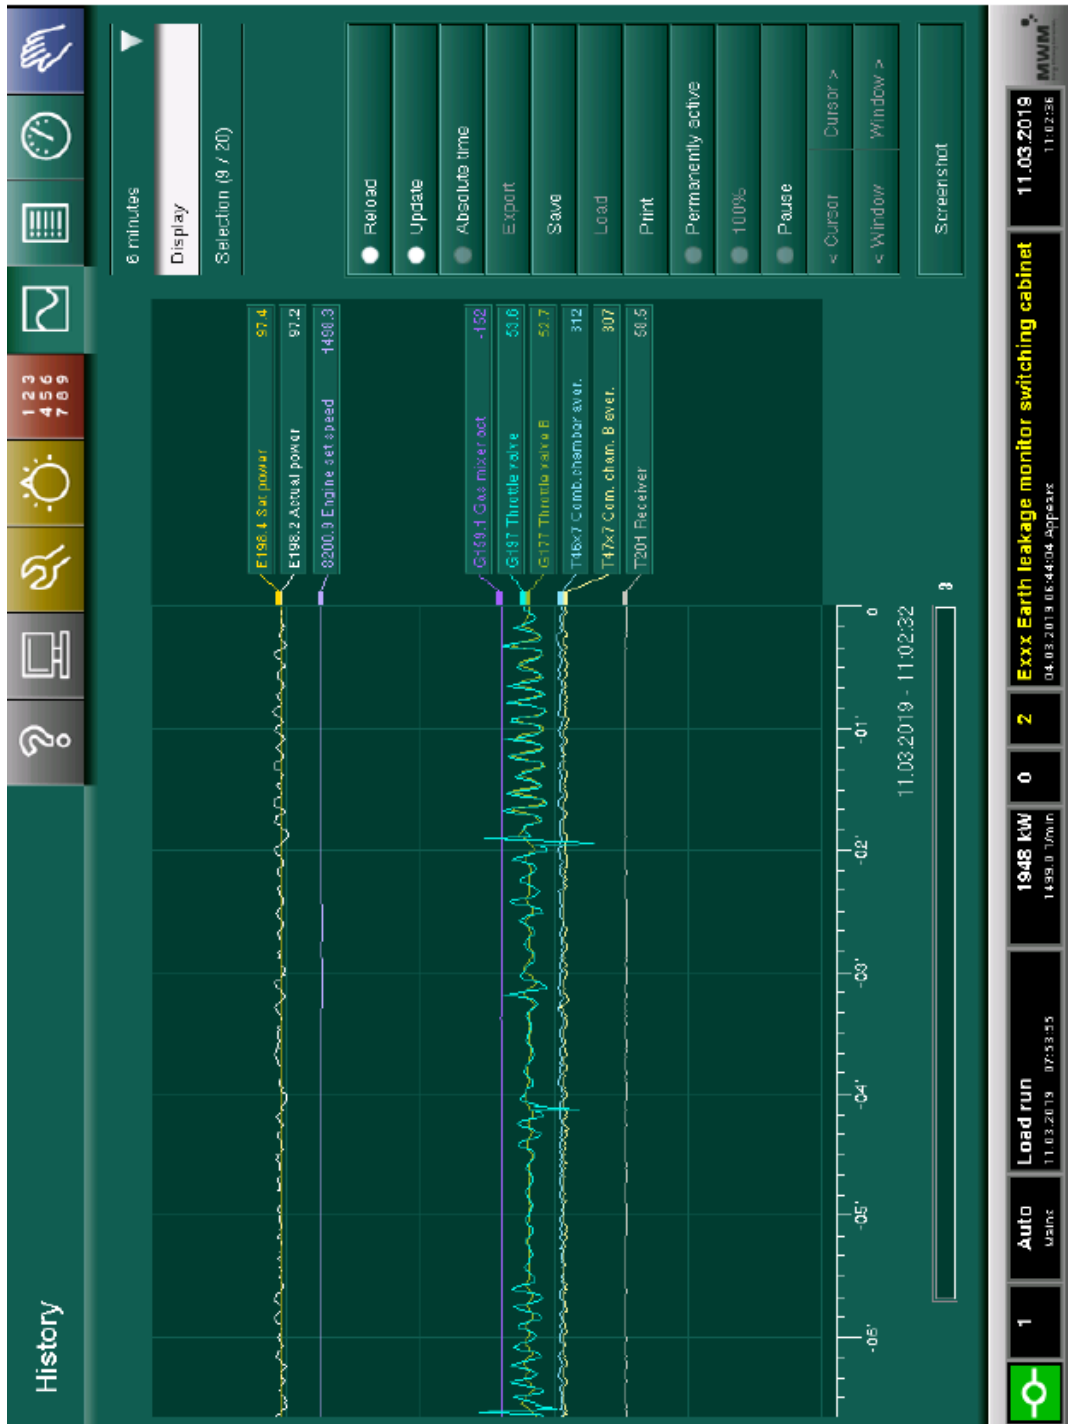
History

123
456
789

6 minutes
Display
Selection (9 / 20)

Reload
Update
Absolute time
Export
Save
Load
Print
Permanently active
100%
Pause
< Cursor
Cursor >
< Window
Window >
Screenshot

E198.4 Set power 97.4
E198.2 Actual power 97.2
8200.9 Engine set speed 1498.3
G199.1 Gas mixer act. -152
G197 Throttle valve 53.6
G177 Throttle valve B 52.7
T46x7 Comb. chamber aver. 312
T47x7 Com. cham. B aver. 307
T201 Receiver 58.5

-06' -05' -04' -03' -02' -01' 0

11.03.2019 - 11:02:32

8

1
Auto
Mains
Load run
11.03.2019 07:53:55
1948 kW
1499.0 1/min
0
2
Exxx Earth leakage monitor switching cabinet
04.03.2019 06:44:04 Appears
11.03.2019
11:02:36
MWM